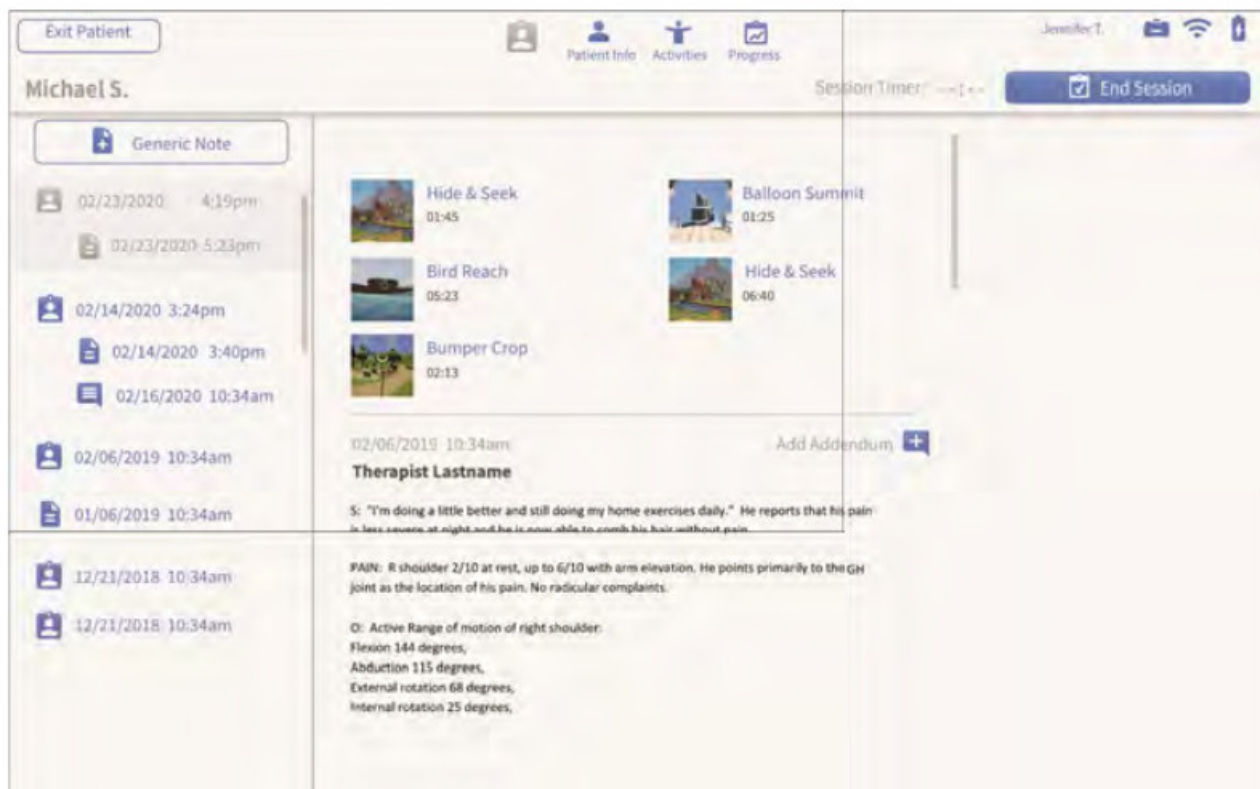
Exit Patient

Patient Info Activities Progress

Jennifer T.

Michael S.

Session Timer --:--

End Session

Generic Note

02/23/2020 4:19pm

02/23/2020 5:23pm

02/14/2020 3:24pm

02/14/2020 3:40pm

02/16/2020 10:34am

02/06/2019 10:34am

01/06/2019 10:34am

12/21/2018 10:34am

12/21/2018 10:34am

Hide & Seek
01:45

Balloon Summit
01:25

Bird Reach
05:23

Hide & Seek
06:40

Bumper Crop
02:13

02/06/2019 10:34am

Add Addendum

Therapist Lastname

S: "I'm doing a little better and still doing my home exercises daily." He reports that his pain is less severe at night and he is now able to comb his hair without pain.

PAIN: R shoulder 2/10 at rest, up to 6/10 with arm elevation. He points primarily to the GH joint as the location of his pain. No radicular complaints.

O: Active Range of motion of right shoulder:
Flexion 144 degrees,
Abduction 115 degrees,
External rotation 68 degrees,
Internal rotation 25 degrees,